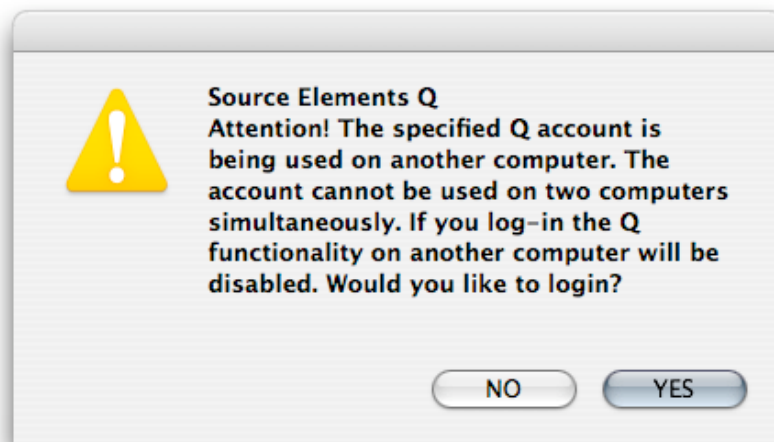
Source Elements Q
Attention! The specified Q account is being used on another computer. The account cannot be used on two computers simultaneously. If you log-in the Q functionality on another computer will be disabled. Would you like to login?

NO
YES